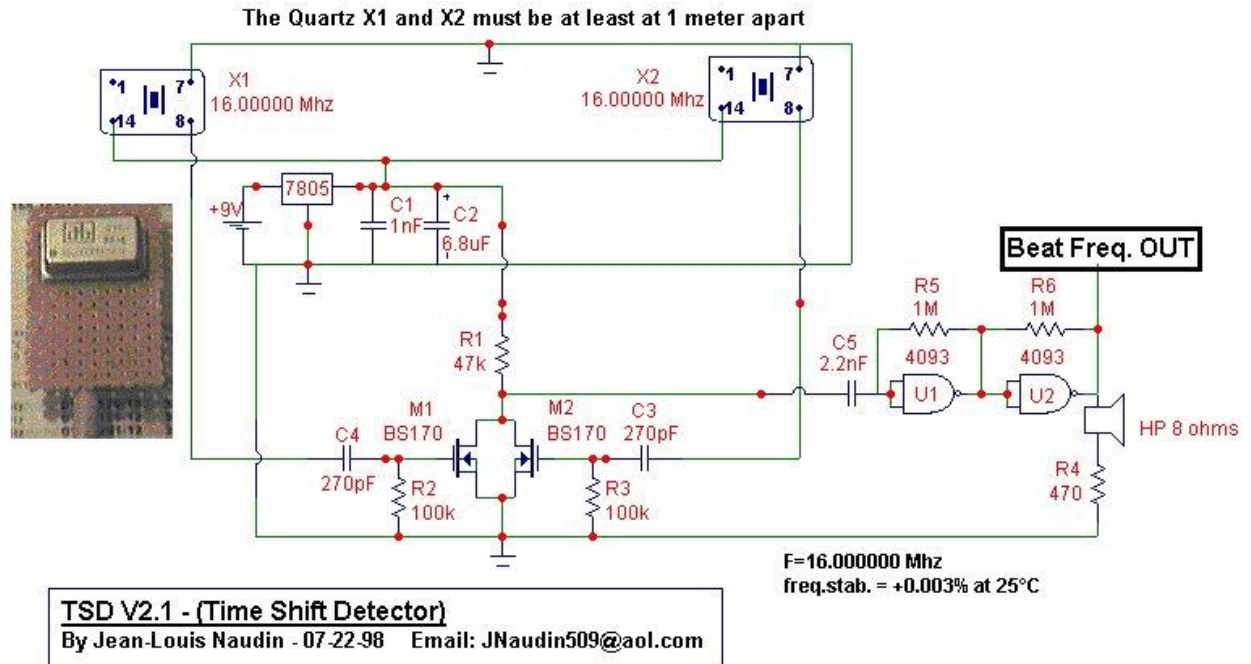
The Quartz X1 and X2 must be at least at 1 meter apart

1 7
14 8
X1
16.00000 Mhz

X2
16.00000 Mhz
1 7
14 8

7805
+9V
C1
1nF
C2
6.8uF

Beat Freq. OUT

R5
1M
R6
1M

R1
47k

C5
2.2nF
4093
U1
4093
U2

HP 8 ohms

M1
BS170
M2
BS170
C3
270pF
C4
270pF
R2
100k
R3
100k
R4
470

F=16.000000 Mhz
freq.stab. = +0.003% at 25°C

TSD V2.1 - (Time Shift Detector)
By Jean-Louis Naudin - 07-22-98 Email: JNaudin509@aol.com